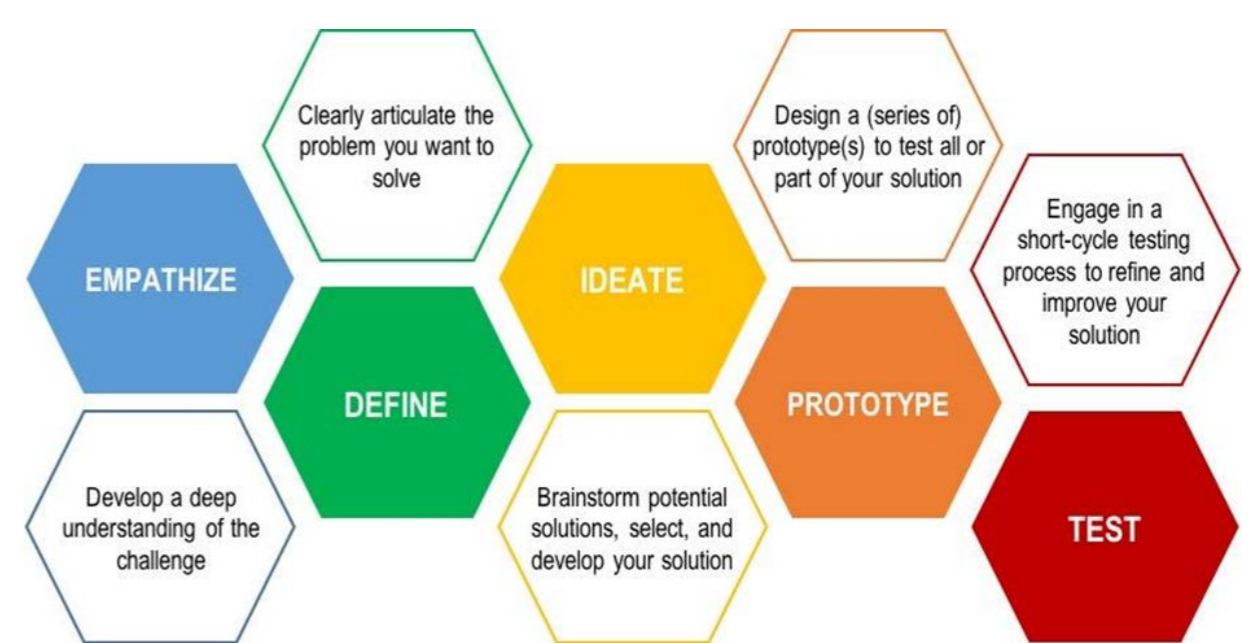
EMPATHIZE

Develop a deep understanding of the challenge

Clearly articulate the problem you want to solve

DEFINE

IDEATE

Brainstorm potential solutions, select, and develop your solution

Design a (series of) prototype(s) to test all or part of your solution

PROTOTYPE

Engage in a short-cycle testing process to refine and improve your solution

TEST